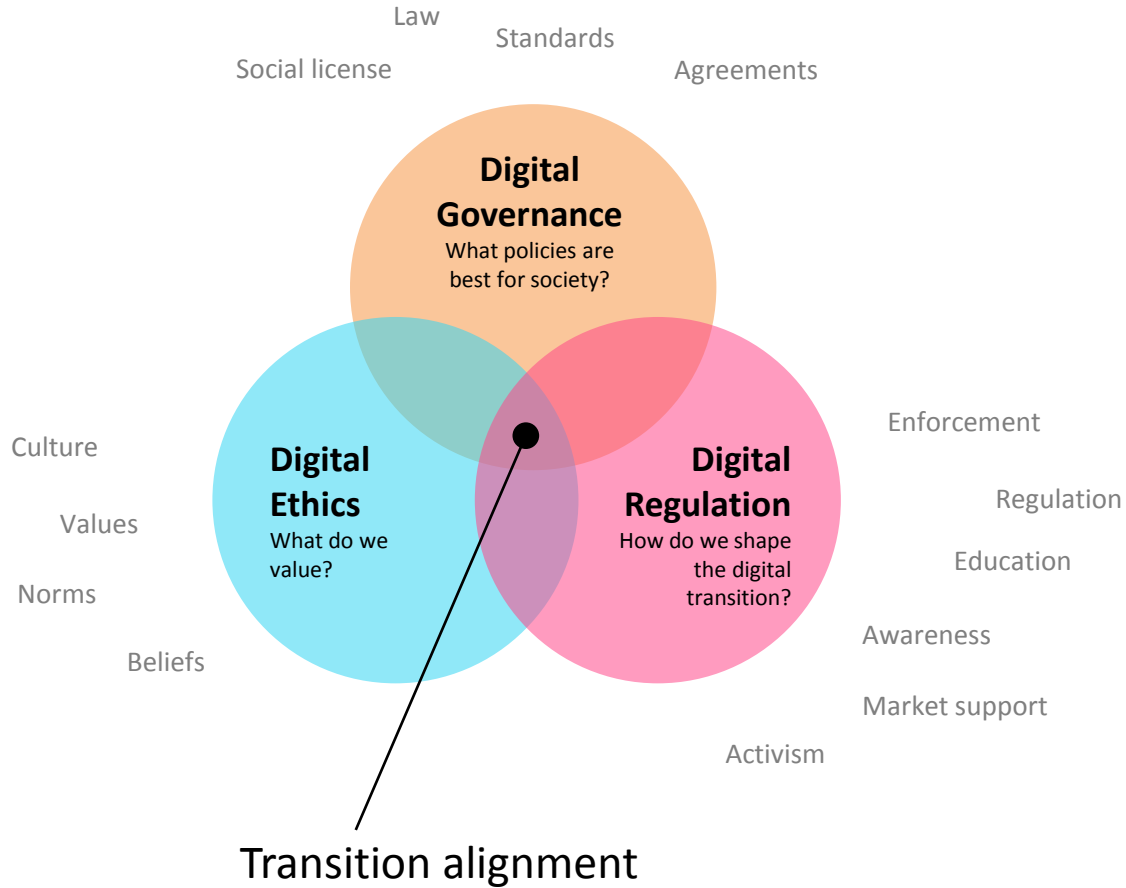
Law
Standards
Social license
Agreements

Digital Governance
What policies are best for society?

Culture
Values
Norms
Beliefs

Digital Ethics
What do we value?

Digital Regulation
How do we shape the digital transition?

Enforcement
Regulation
Education
Awareness
Market support
Activism

Transition alignment